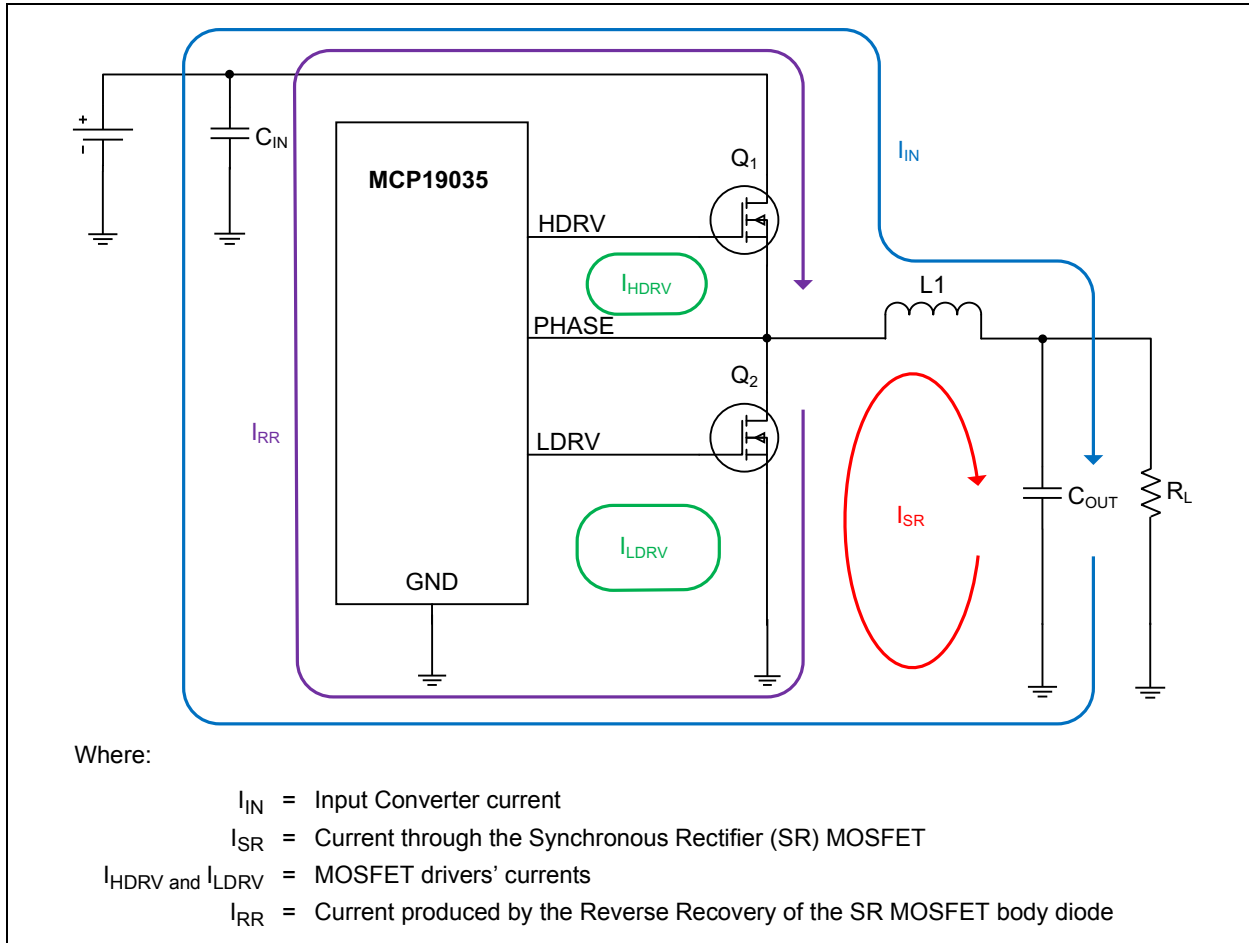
+
-
$C_{IN}$
MCP19035
$Q_1$
$I_{IN}$
HDRV
$I_{HDRV}$
L1
PHASE
$Q_2$
$I_{RR}$
LDRV
$I_{SR}$
$C_{OUT}$
$R_L$
$I_{LDRV}$
GND

Where:

$I_{IN}$ = Input Converter current
$I_{SR}$ = Current through the Synchronous Rectifier (SR) MOSFET
$I_{HDRV \text{ and }} I_{LDRV}$ = MOSFET drivers' currents
$I_{RR}$ = Current produced by the Reverse Recovery of the SR MOSFET body diode